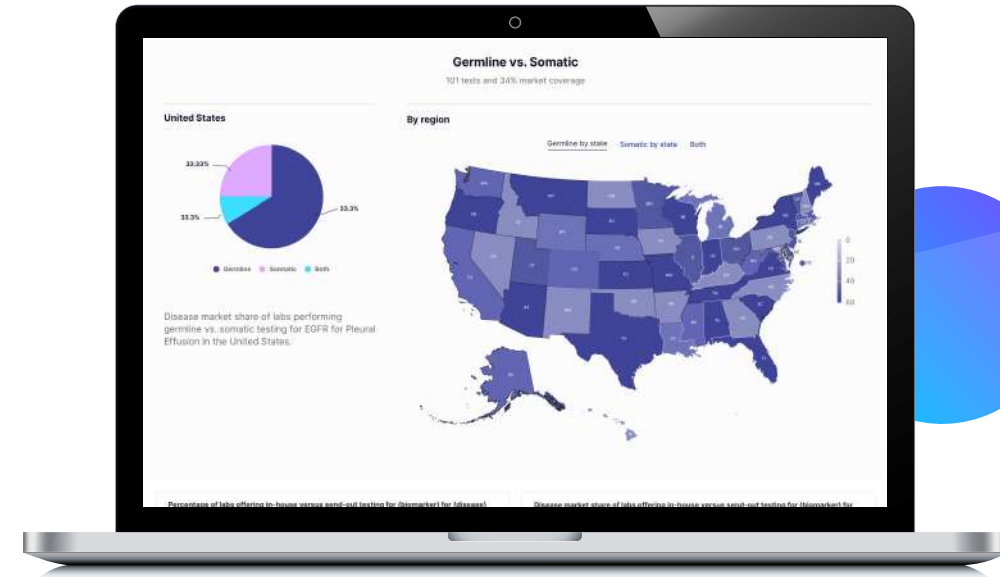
Germline vs. Somatic

101 tests and 34% market coverage

United States

33.33%

33.3%

33.3%

Germline Somatic Both

Disease market share of labs performing germline vs. somatic testing for EGFR for Pleural Effusion in the United States.

By region

Germline by state Somatic by state Both

0
20
40
60

Percentage of labs offering in-house versus send-out testing for {biomarker} for {disease}

Disease market share of labs offering in-house versus send-out testing for {biomarker} for